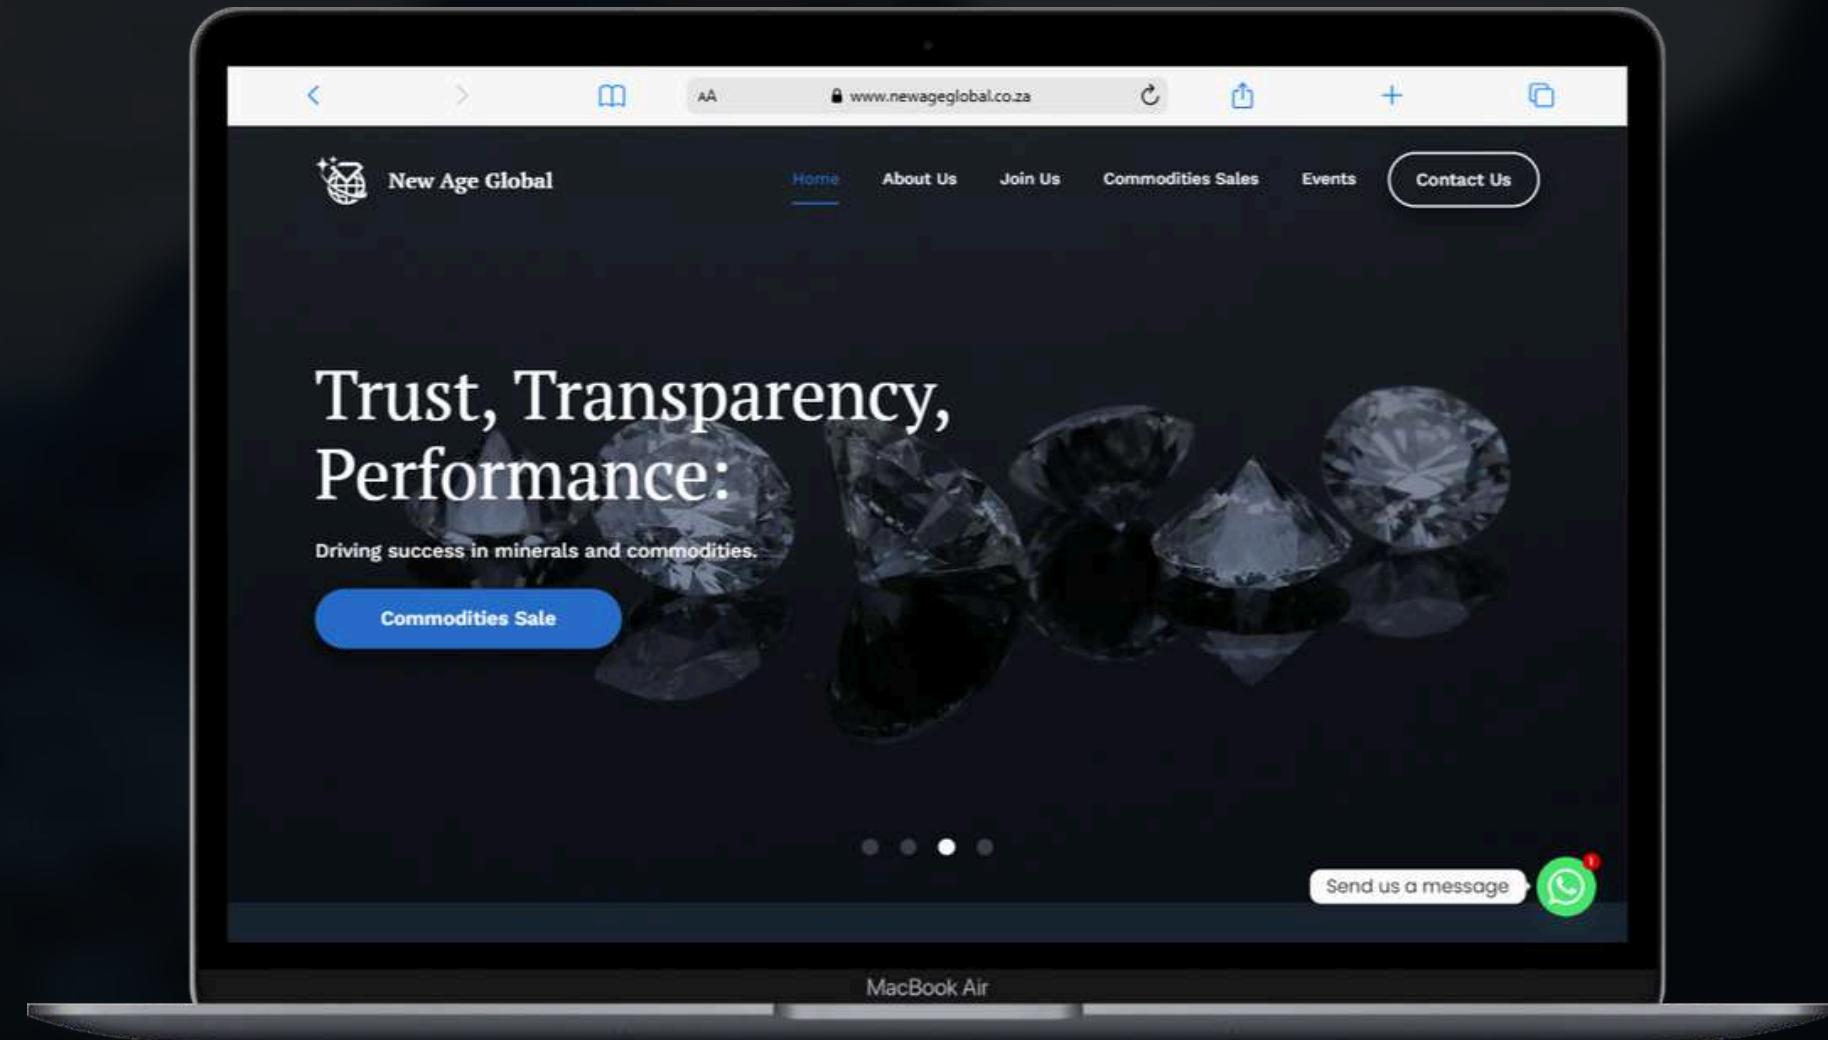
AA www.newageglobal.co.za

New Age Global

Home About Us Join Us Commodities Sales Events Contact Us

Trust, Transparency, Performance:

Driving success in minerals and commodities.

Commodities Sale

Send us a message

1

MacBook Air